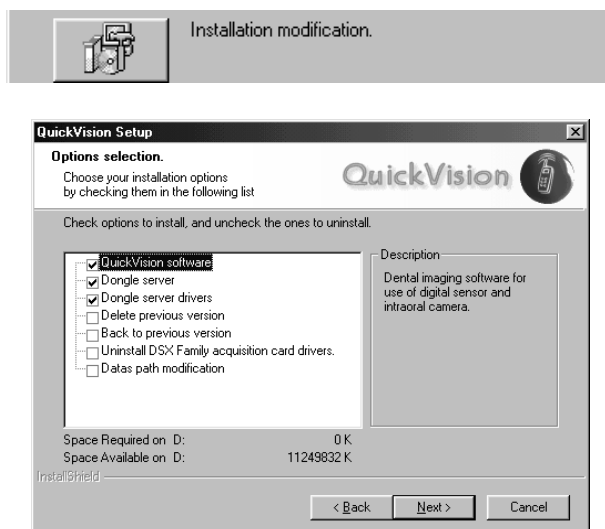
Installation modification.

QuickVision Setup

Options selection.

Choose your installation options by checking them in the following list

QuickVision

Check options to install, and uncheck the ones to uninstall.

QuickVision software
Dongle server
Dongle server drivers
Delete previous version
Back to previous version
Uninstall DSX Family acquisition card drivers.
Datas path modification

Description

Dental imaging software for use of digital sensor and intraoral camera.

Space Required on D: 0 K
Space Available on D: 11249832 K

InstallShield

< Back | Next > | Cancel